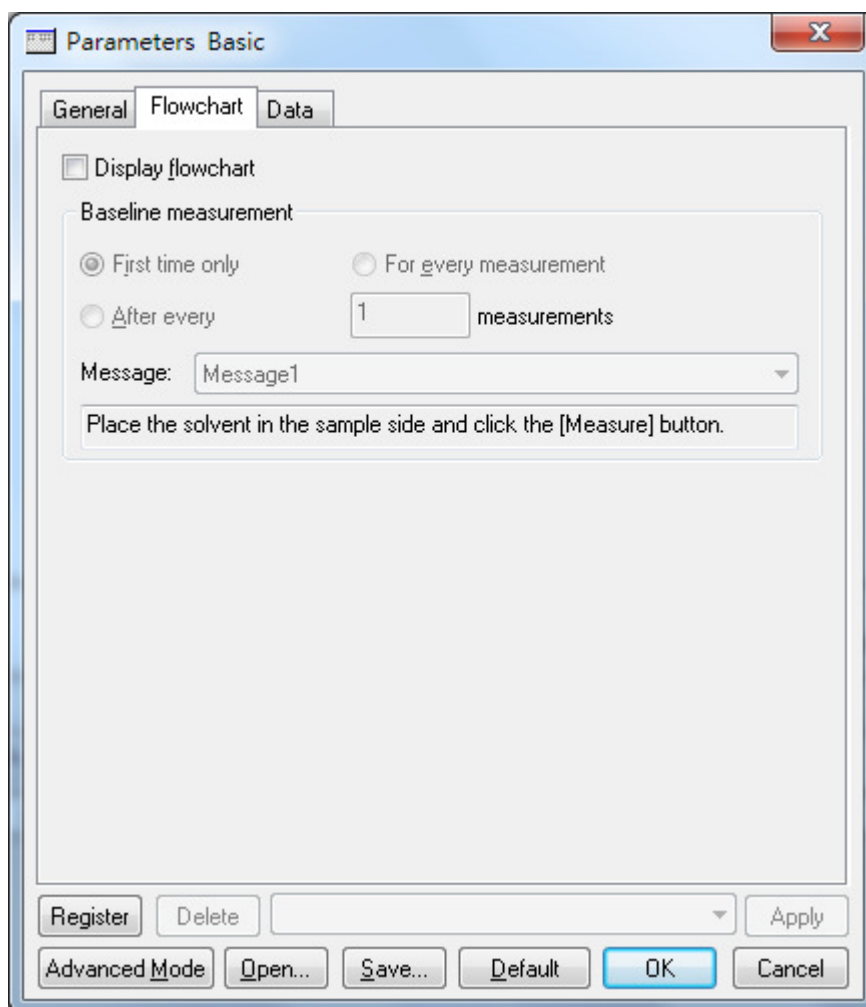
Parameters Basic

General | Flowchart | Data

Display flowchart

Baseline measurement

First time only

For every measurement

After every

1

measurements

Message:

Message1

Place the solvent in the sample side and click the [Measure] button.

Register

Delete

Apply

Advanced Mode

Open...

Save...

Default

OK

Cancel